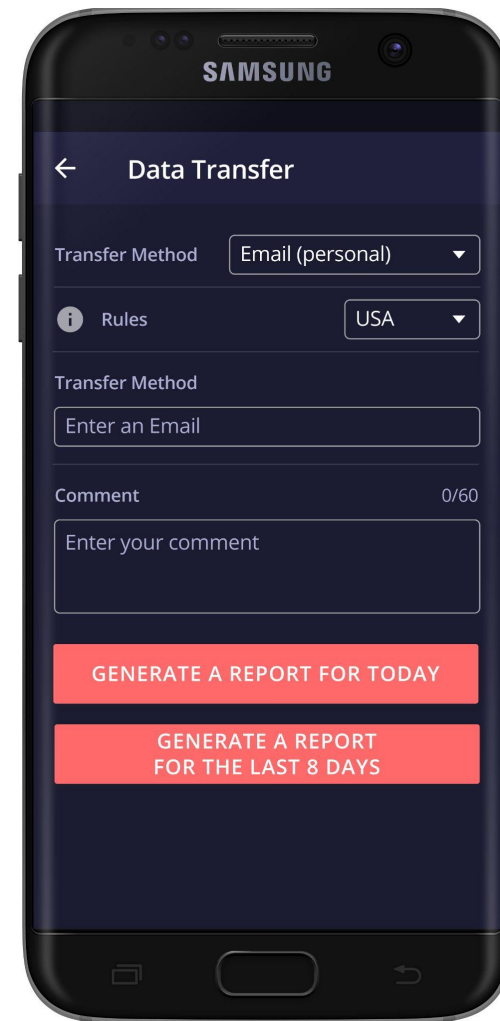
SAMSUNG

← Data Transfer

Transfer Method
Email (personal)

Rules
USA

Transfer Method
Enter an Email

Comment
0/60
Enter your comment

GENERATE A REPORT FOR TODAY

GENERATE A REPORT FOR THE LAST 8 DAYS